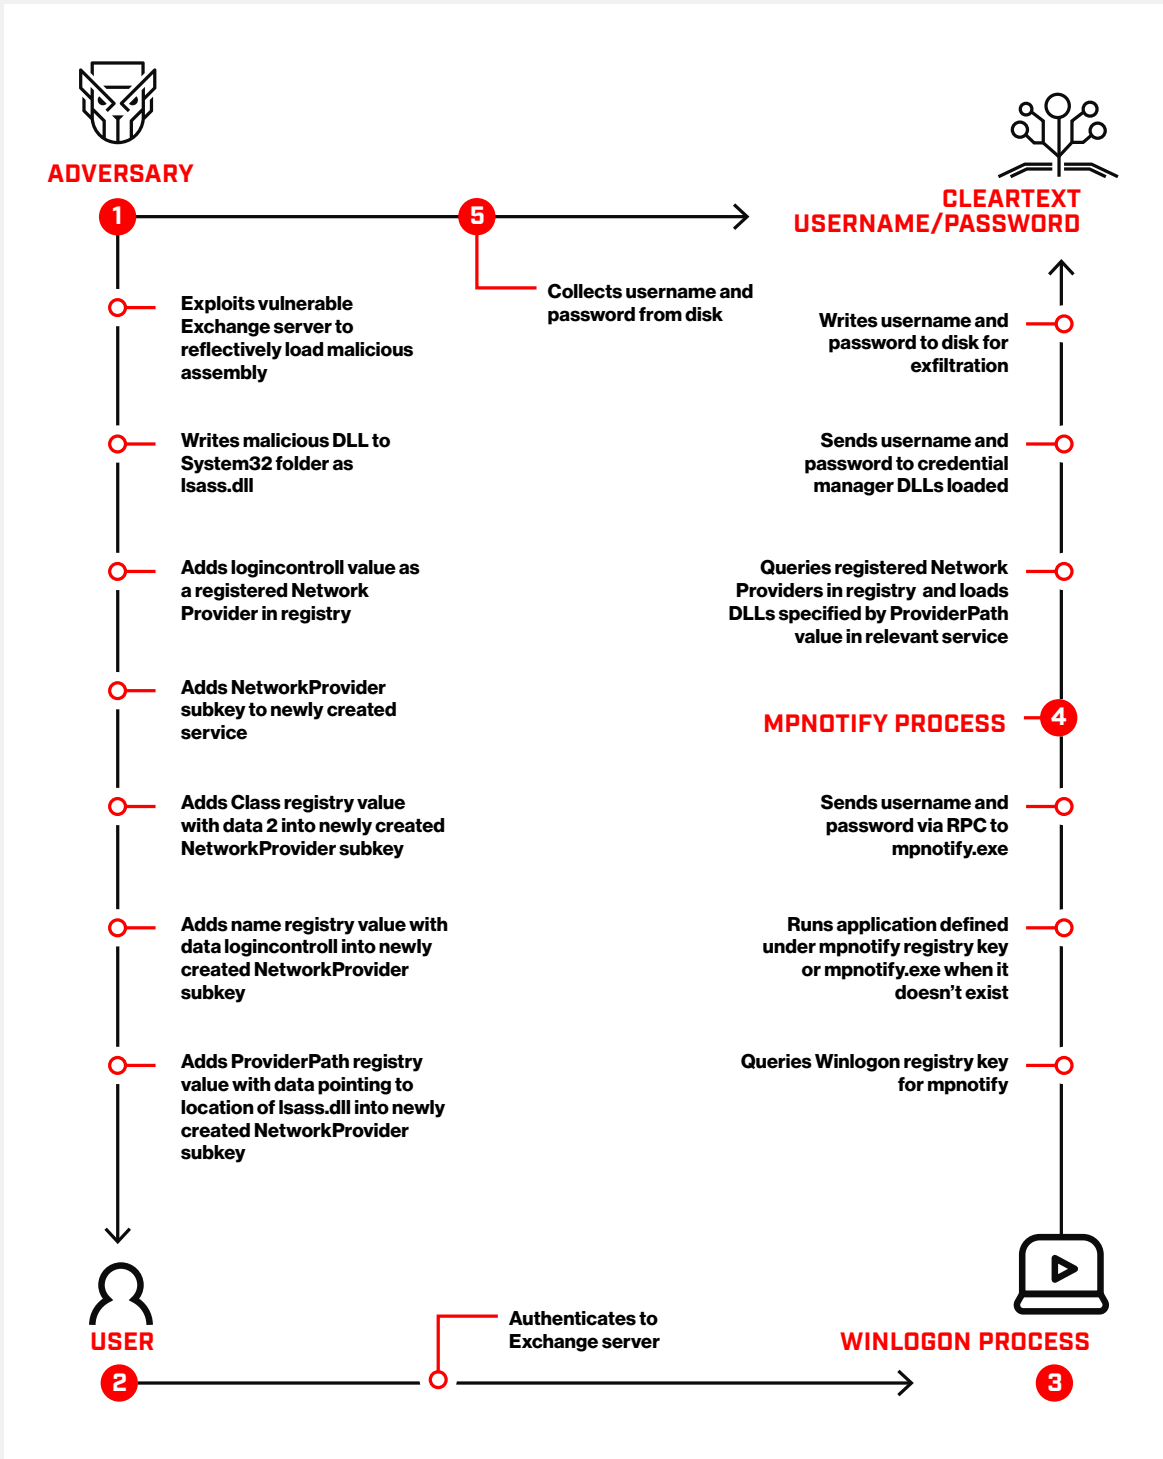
ADVERSARY

1

5

CLEARTEXT USERNAME/PASSWORD

Collects username and password from disk

Exploits vulnerable Exchange server to reflectively load malicious assembly

Writes malicious DLL to System32 folder as lsass.dll

Adds logincontroll value as a registered Network Provider in registry

Adds NetworkProvider subkey to newly created service

Adds Class registry value with data 2 into newly created NetworkProvider subkey

Adds name registry value with data logincontroll into newly created NetworkProvider subkey

Adds ProviderPath registry value with data pointing to location of lsass.dll into newly created NetworkProvider subkey

Writes username and password to disk for exfiltration

Sends username and password to credential manager DLLs loaded

Queries registered Network Providers in registry and loads DLLs specified by ProviderPath value in relevant service

MPNOTIFY PROCESS

4

Sends username and password via RPC to mpnotify.exe

Runs application defined under mpnotify registry key or mpnotify.exe when it doesn't exist

Queries Winlogon registry key for mpnotify

USER

2

Authenticates to Exchange server

WINLOGON PROCESS

3